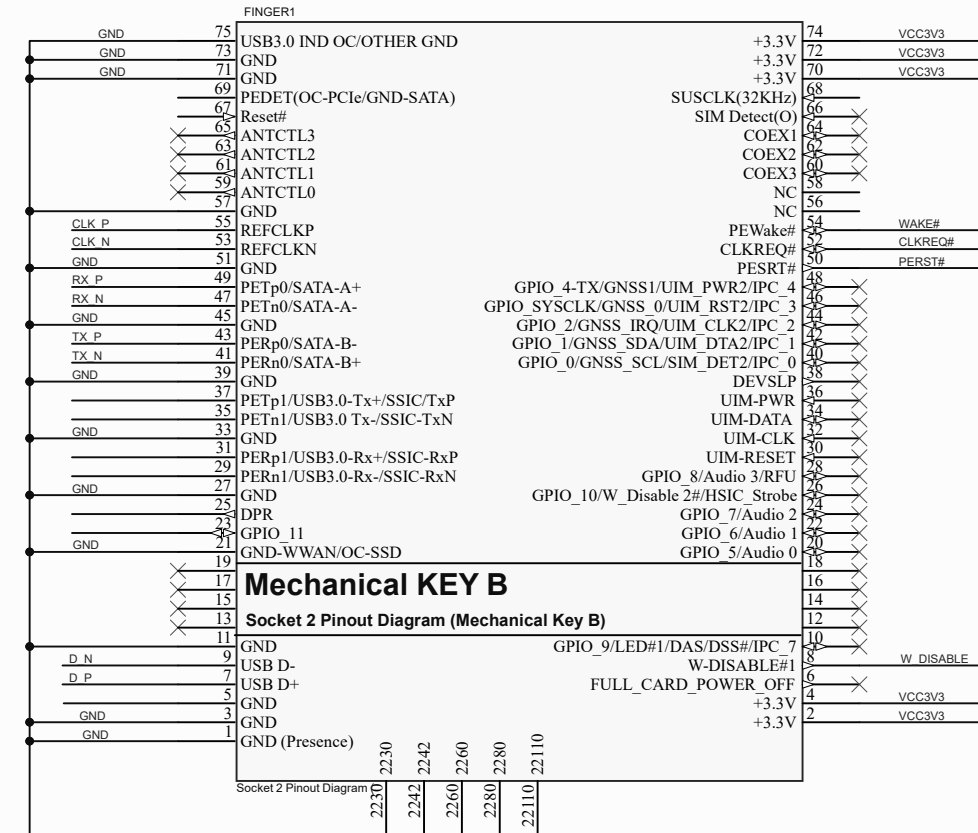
FINGER1

GND 75 USB3.0 IND OC/OTHER GND
GND 73 GND
GND 71 GND
69 PEDET(OC-PCIe/GND-SATA)
67 Reset#
65 ANTCTL3
63 ANTCTL2
61 ANTCTL1
59 ANTCTL0
57 GND
CLK_P 55 REFCLKP
CLK_N 53 REFCLKN
GND 51 GND
RX_P 49 PETp0/SATA-A+
RX_N 47 PETn0/SATA-A-
GND 45 GND
TX_P 43 PERp0/SATA-B-
TX_N 41 PERn0/SATA-B+
GND 39 GND
37 PETp1/USB3.0-Tx+/SSIC/TxP
35 PETn1/USB3.0 Tx-/SSIC-TxN
GND 33 GND
31 PERp1/USB3.0-Rx+/SSIC-RxP
29 PERn1/USB3.0-Rx-/SSIC-RxN
GND 27 GND
25 DPR
23 GPIO_11
GND 21 GND-WWAN/OC-SSD
19
17
15
13
11 GND
D_N 9 USB D-
D_P 7 USB D+
5 GND
GND 3 GND
GND 1 GND (Presence)

+3.3V 74 VCC3V3
+3.3V 72 VCC3V3
+3.3V 70 VCC3V3
SUSCLK(32KHz) 68
SIM Detect(O) 66
COEX1 64
COEX2 62
COEX3 60
NC 58
NC 56
PEWake# 54 WAKE#
CLKREQ# 52 CLKREQ#
PESRT# 50 PERST#
GPIO_4-TX/GNSS1/UIM_PWR2/IPC_4 48
GPIO_SYSCLK/GNSS_0/UIM_RST2/IPC_3 46
GPIO_2/GNSS_IRQ/UIM_CLK2/IPC_2 44
GPIO_1/GNSS_SDA/UIM_DTA2/IPC_1 42
GPIO_0/GNSS_SCL/SIM_DET2/IPC_0 40
DEVSLP 38
UIM-PWR 36
UIM-DATA 34
UIM-CLK 32
UIM-RESET 30
GPIO_8/Audio 3/RFU 28
GPIO_10/W_Disable 2#/HSIC_Strobe 26
GPIO_7/Audio 2 24
GPIO_6/Audio 1 22
GPIO_5/Audio 0 20
18
16
14
12
10
GPIO_9/LED#1/DAS/DSS#/IPC_7
W-DISABLE#1 8 W_DISABLE
FULL_CARD_POWER_OFF 6
+3.3V 4 VCC3V3
+3.3V 2 VCC3V3

Mechanical KEY B
Socket 2 Pinout Diagram (Mechanical Key B)

2230 2242 2260 2280 22110
Socket 2 Pinout Diagram
2230 2242 2260 2280 22110